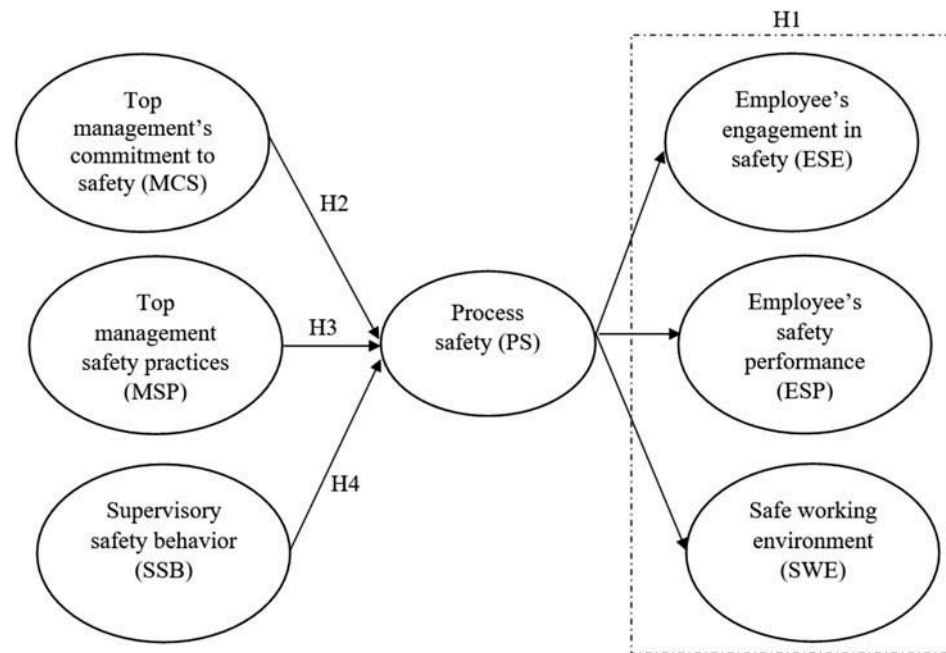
H1

Top management's commitment to safety (MCS)

H2

Top management safety practices (MSP)

H3

Supervisory safety behavior (SSB)

H4

Process safety (PS)

Employee's engagement in safety (ESE)

Employee's safety performance (ESP)

Safe working environment (SWE)